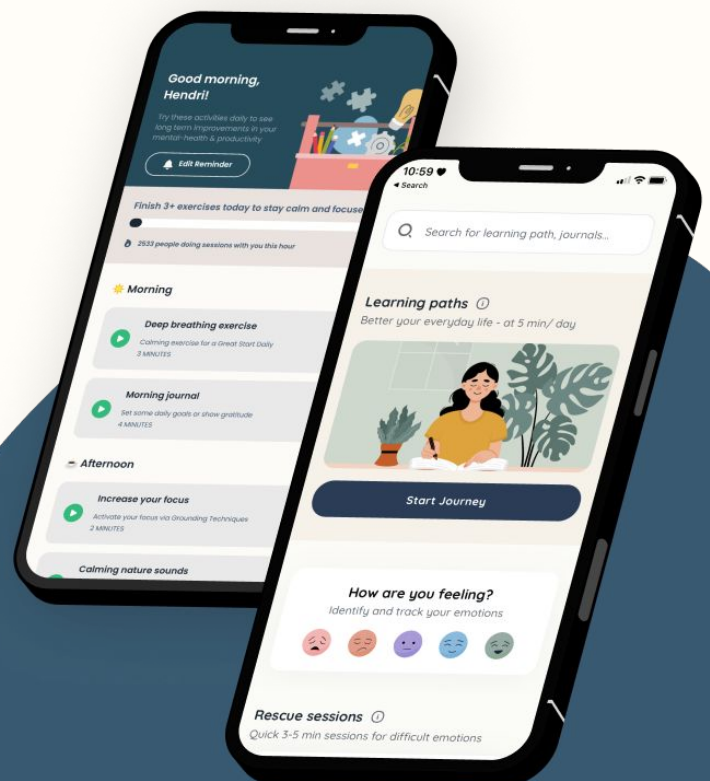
Good morning, Hendri!

Try these activities daily to see long term improvements in your mental-health & productivity

Edit Reminder

Finish 3+ exercises today to stay calm and focuse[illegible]

2533 people doing sessions with you this hour

Morning

Deep breathing exercise
Calming exercise for a Great Start Daily
3 MINUTES

Morning journal
Set some daily goals or show gratitude
4 MINUTES

Afternoon

Increase your focus
Activate your focus via Grounding Techniques
2 MINUTES

Calming nature sounds

10:59
◂ Search

Search for learning path, journals...

Learning paths
Better your everyday life - at 5 min/ day

Start Journey

How are you feeling?
Identify and track your emotions

Rescue sessions
Quick 3-5 min sessions for difficult emotions